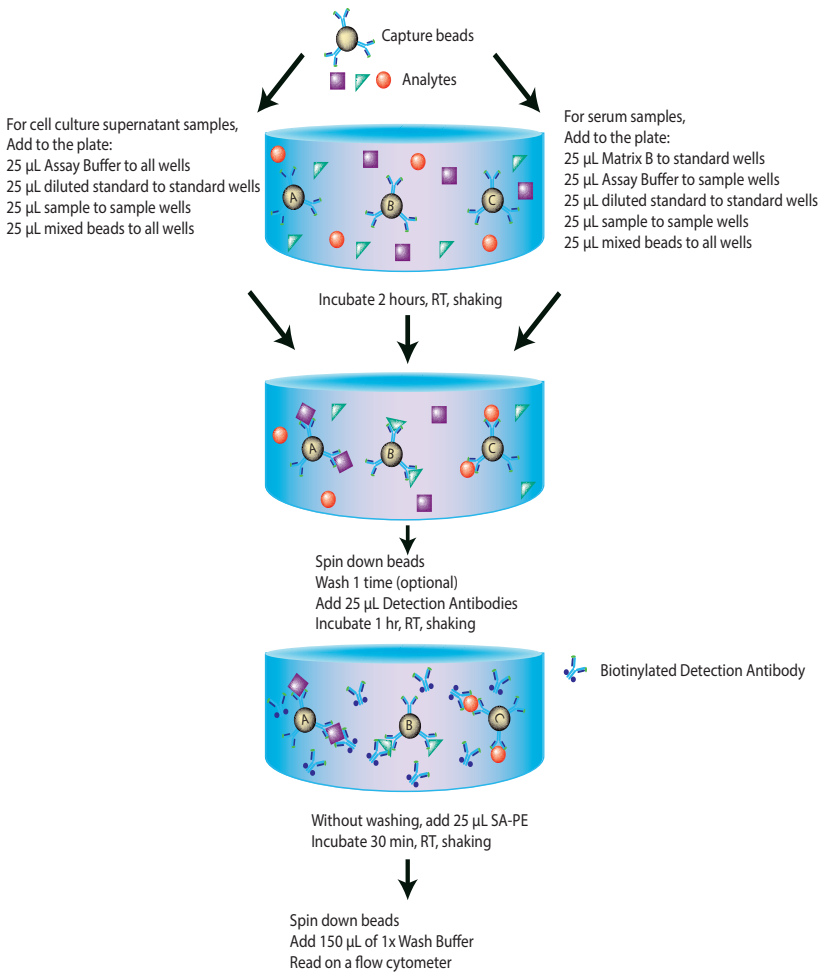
Capture beads

Analytes

For cell culture supernatant samples,
Add to the plate:
25 µL Assay Buffer to all wells
25 µL diluted standard to standard wells
25 µL sample to sample wells
25 µL mixed beads to all wells

A B C

For serum samples,
Add to the plate:
25 µL Matrix B to standard wells
25 µL Assay Buffer to sample wells
25 µL diluted standard to standard wells
25 µL sample to sample wells
25 µL mixed beads to all wells

Incubate 2 hours, RT, shaking

A B C

Spin down beads
Wash 1 time (optional)
Add 25 µL Detection Antibodies
Incubate 1 hr, RT, shaking

Biotinylated Detection Antibody

A B C

Without washing, add 25 µL SA-PE
Incubate 30 min, RT, shaking

Spin down beads
Add 150 µL of 1x Wash Buffer
Read on a flow cytometer